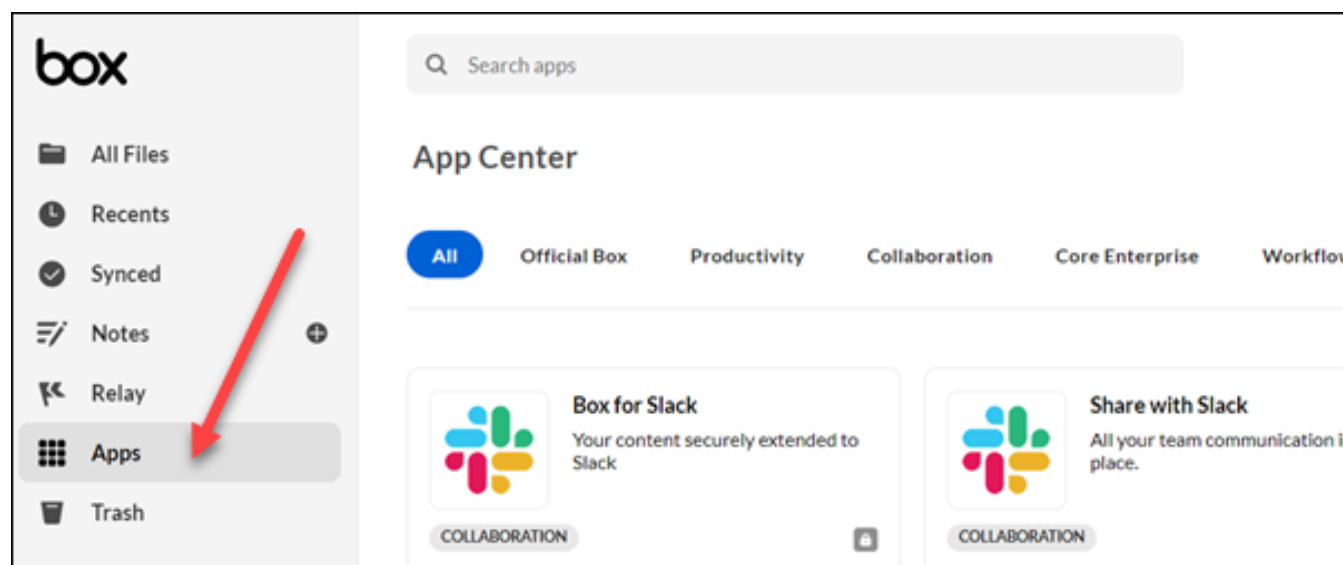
box

All Files

Recents

Synced

Notes

Relay

Apps

Trash

Search apps

App Center

All Official Box Productivity Collaboration Core Enterprise Workflow

Box for Slack

Your content securely extended to Slack

COLLABORATION

Share with Slack

All your team communication i place.

COLLABORATION